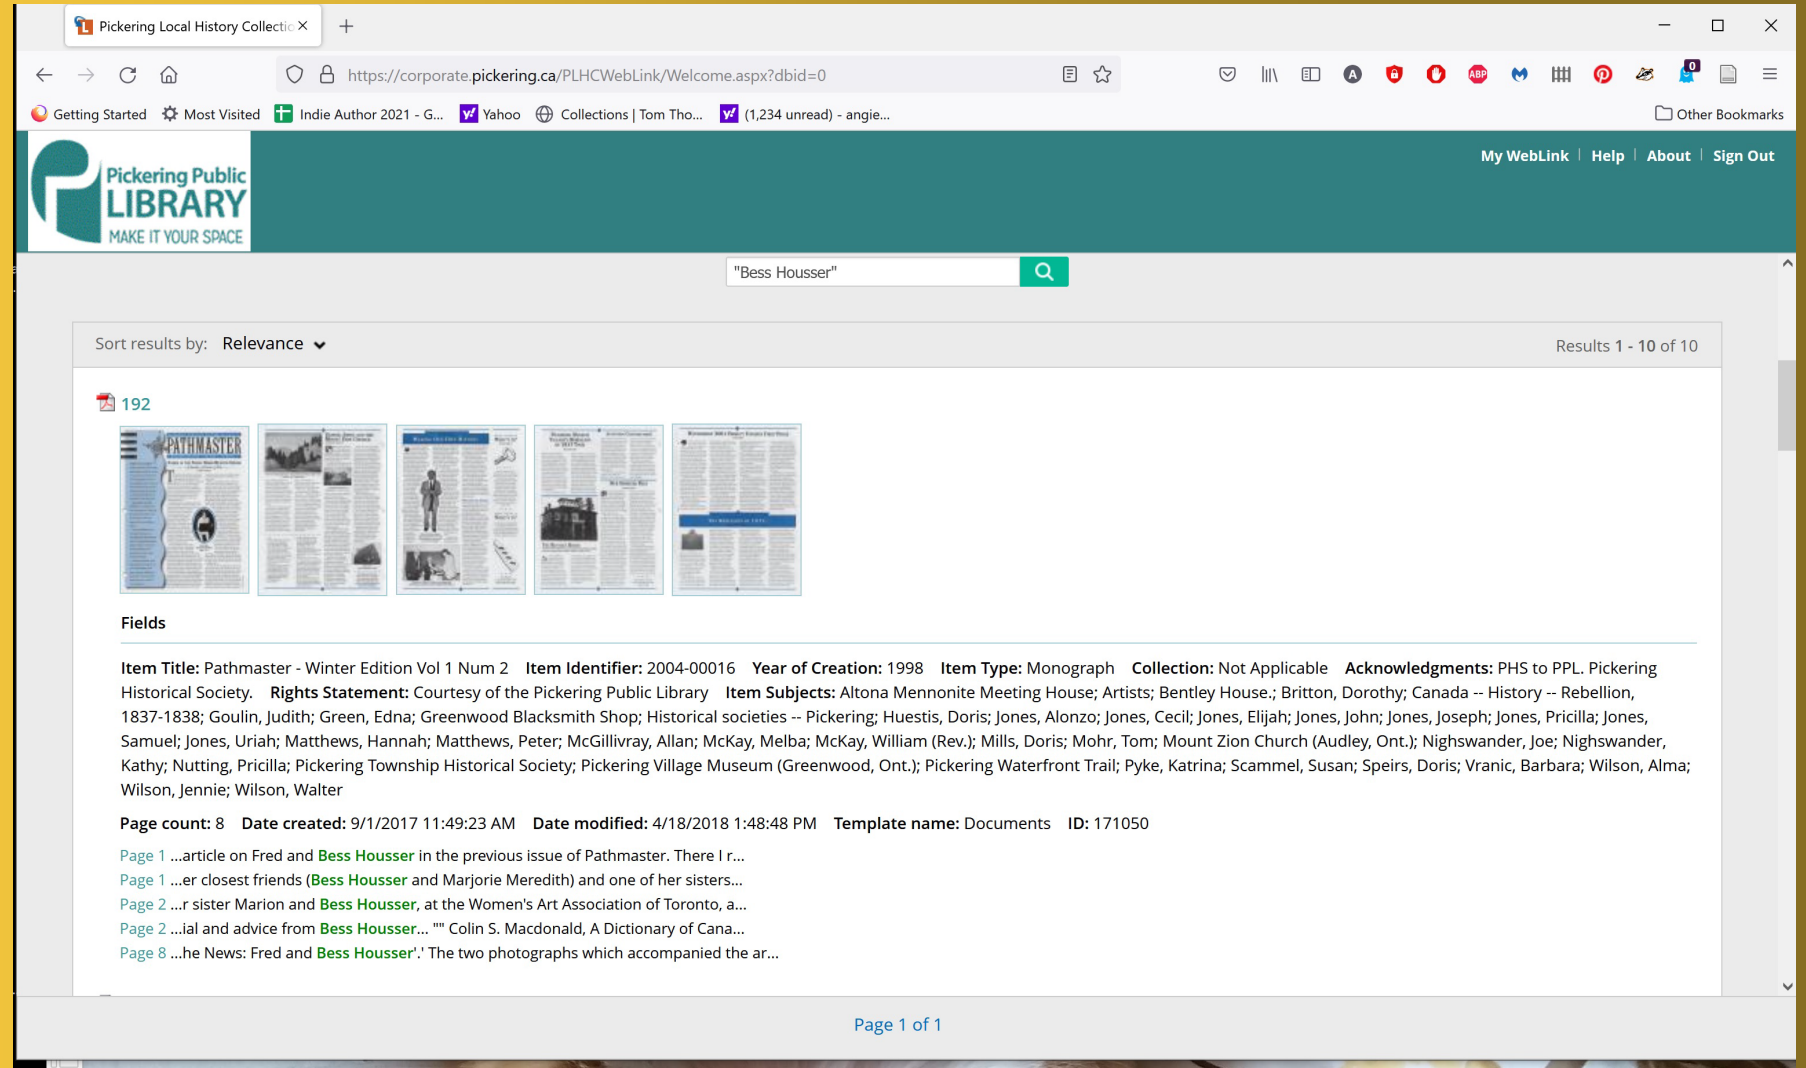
Pickering Local History Collectio ×

https://corporate.pickering.ca/PLHCWebLink/Welcome.aspx?dbid=0

Getting Started  Most Visited  Indie Author 2021 - G...  Yahoo  Collections | Tom Tho...  (1,234 unread) - angie...  Other Bookmarks

Pickering Public LIBRARY MAKE IT YOUR SPACE

My WebLink | Help | About | Sign Out

"Bess Housser"

Sort results by: Relevance

Results 1 - 10 of 10

192

PATHMASTER

Fields

Item Title: Pathmaster - Winter Edition Vol 1 Num 2 Item Identifier: 2004-00016 Year of Creation: 1998 Item Type: Monograph Collection: Not Applicable Acknowledgments: PHS to PPL. Pickering Historical Society. Rights Statement: Courtesy of the Pickering Public Library Item Subjects: Altona Mennonite Meeting House; Artists; Bentley House.; Britton, Dorothy; Canada -- History -- Rebellion, 1837-1838; Goulin, Judith; Green, Edna; Greenwood Blacksmith Shop; Historical societies -- Pickering; Huestis, Doris; Jones, Alonzo; Jones, Cecil; Jones, Elijah; Jones, John; Jones, Joseph; Jones, Pricilla; Jones, Samuel; Jones, Uriah; Matthews, Hannah; Matthews, Peter; McGillivray, Allan; McKay, Melba; McKay, William (Rev.); Mills, Doris; Mohr, Tom; Mount Zion Church (Audley, Ont.); Nighswander, Joe; Nighswander, Kathy; Nutting, Pricilla; Pickering Township Historical Society; Pickering Village Museum (Greenwood, Ont.); Pickering Waterfront Trail; Pyke, Katrina; Scammel, Susan; Speirs, Doris; Vranic, Barbara; Wilson, Alma; Wilson, Jennie; Wilson, Walter

Page count: 8 Date created: 9/1/2017 11:49:23 AM Date modified: 4/18/2018 1:48:48 PM Template name: Documents ID: 171050

Page 1 ...article on Fred and Bess Housser in the previous issue of Pathmaster. There I r...
Page 1 ...er closest friends (Bess Housser and Marjorie Meredith) and one of her sisters...
Page 2 ...r sister Marion and Bess Housser, at the Women's Art Association of Toronto, a...
Page 2 ...ial and advice from Bess Housser... "" Colin S. Macdonald, A Dictionary of Cana...
Page 8 ...he News: Fred and Bess Housser'.' The two photographs which accompanied the ar...

Page 1 of 1